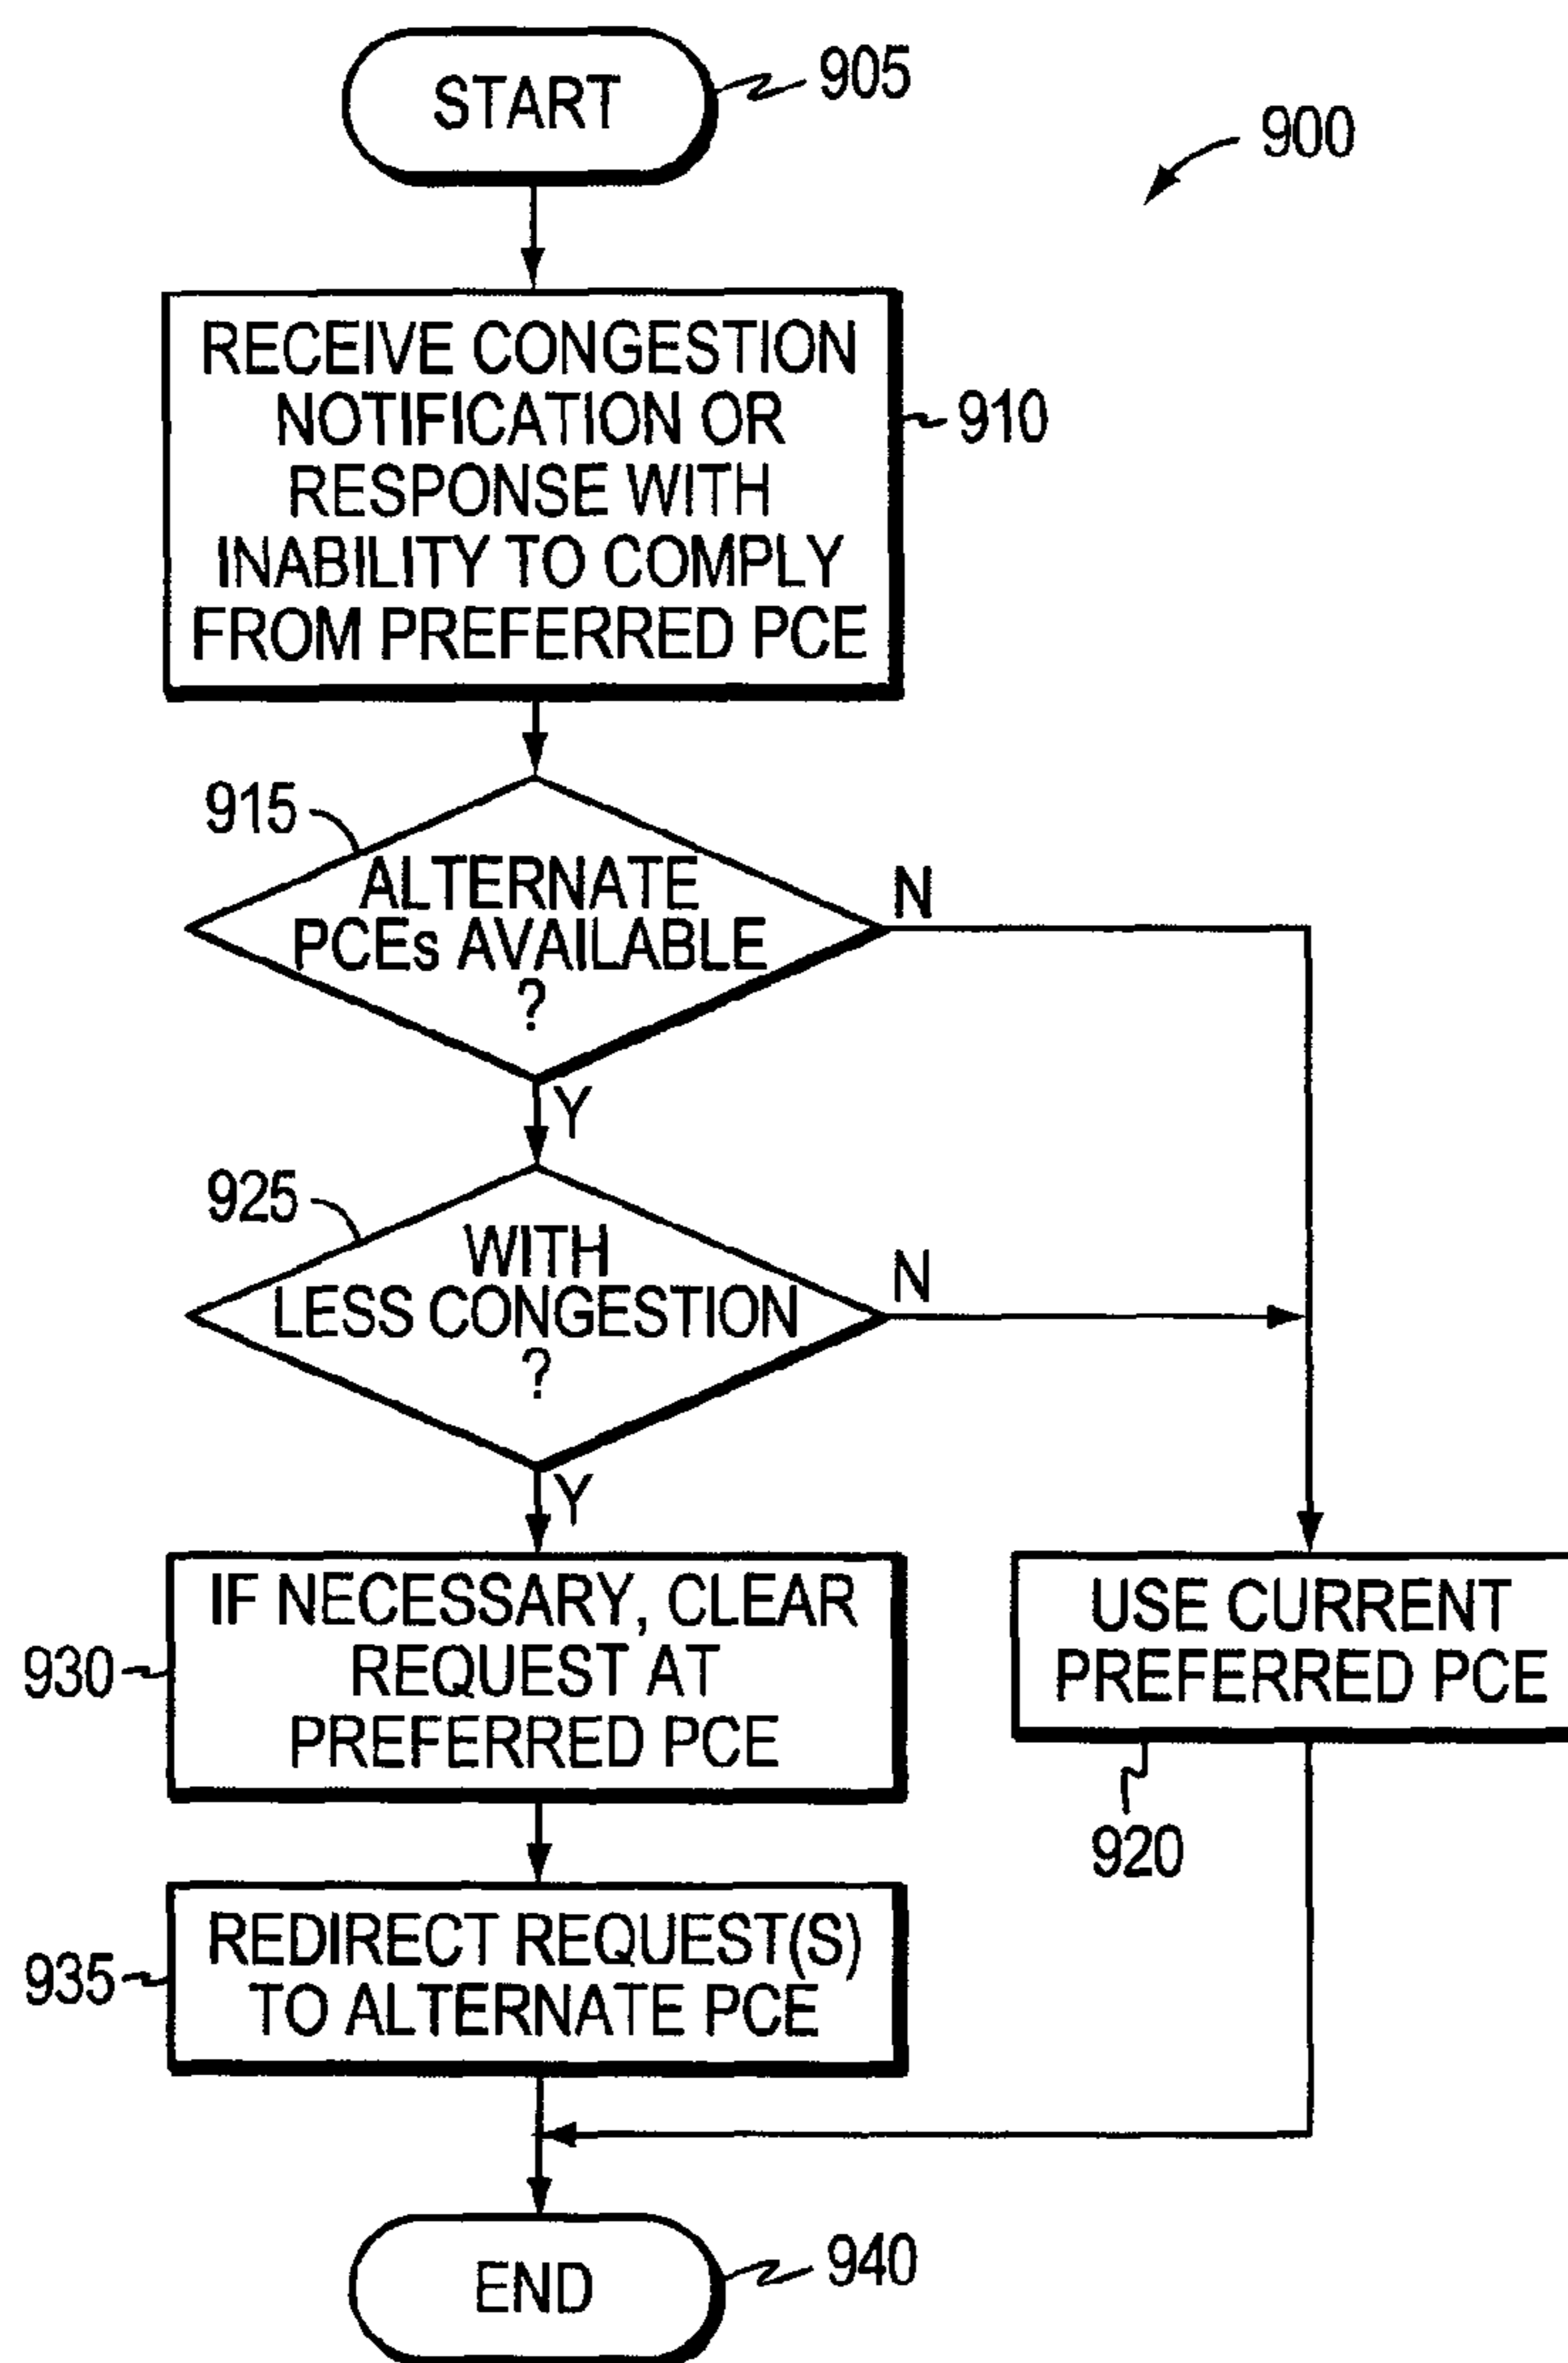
START
905
900
RECEIVE CONGESTION NOTIFICATION OR RESPONSE WITH INABILITY TO COMPLY FROM PREFERRED PCE
910
915
ALTERNATE PCEs AVAILABLE ?
N
Y
925
WITH LESS CONGESTION ?
N
Y
IF NECESSARY, CLEAR REQUEST AT PREFERRED PCE
930
USE CURRENT PREFERRED PCE
920
REDIRECT REQUEST(S) TO ALTERNATE PCE
935
END
940